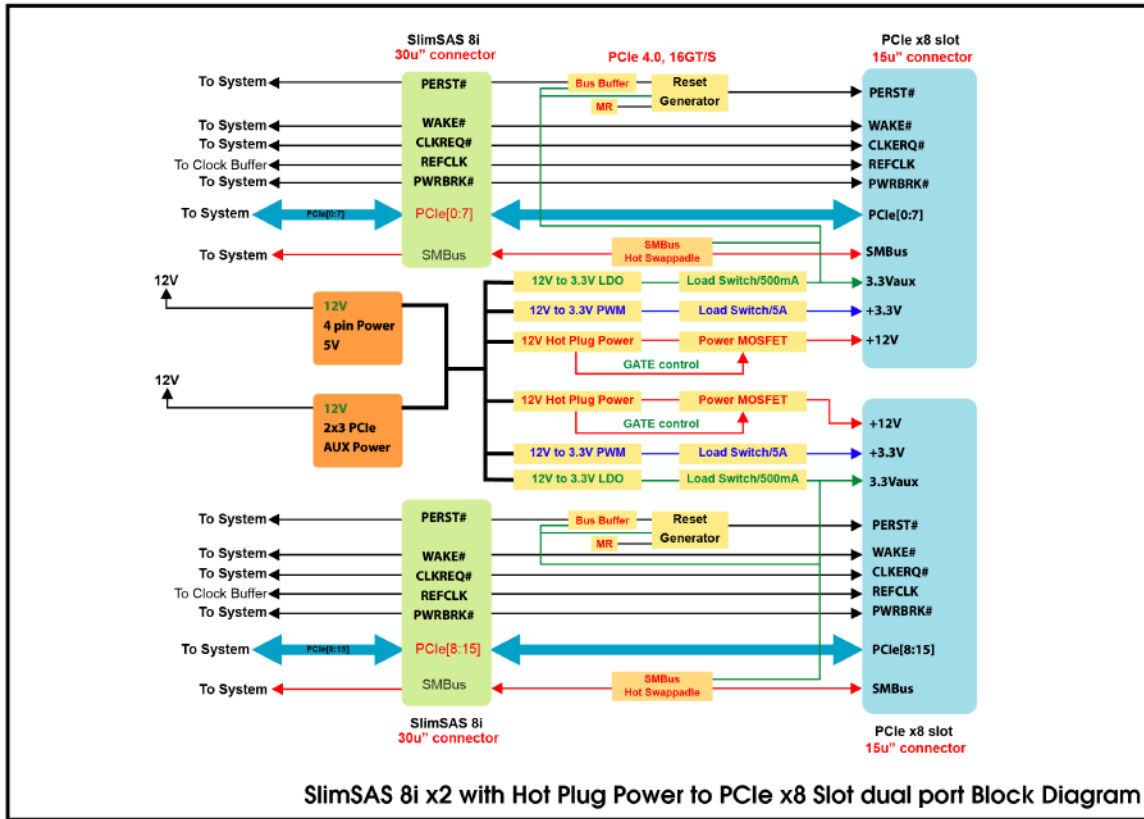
SlimSAS 8i
30u" connector

PCIe 4.0, 16GT/S

PCIe x8 slot
15u" connector

To System
PERST#
Bus Buffer
Reset Generator
MR
PERST#

To System
WAKE#
WAKE#

To System
CLKREQ#
CLKERQ#

To Clock Buffer
REFCLK
REFCLK

To System
PWRBRK#
PWRBRK#

To System
PCIe[0:7]
PCIe[0:7]
PCIe[0:7]

To System
SMBus
SMBus Hot Swappadle
SMBus

12V
12V
4 pin Power
5V

12V to 3.3V LDO
Load Switch/500mA
3.3Vaux

12V to 3.3V PWM
Load Switch/5A
+3.3V

12V Hot Plug Power
Power MOSFET
+12V
GATE control

12V
12V
2x3 PCIe
AUX Power

12V Hot Plug Power
Power MOSFET
+12V
GATE control

12V to 3.3V PWM
Load Switch/5A
+3.3V

12V to 3.3V LDO
Load Switch/500mA
3.3Vaux

To System
PERST#
Bus Buffer
Reset Generator
MR
PERST#

To System
WAKE#
WAKE#

To System
CLKREQ#
CLKERQ#

To Clock Buffer
REFCLK
REFCLK

To System
PWRBRK#
PWRBRK#

To System
PCIe[8:15]
PCIe[8:15]
PCIe[8:15]

To System
SMBus
SMBus Hot Swappadle
SMBus

SlimSAS 8i
30u" connector

PCIe x8 slot
15u" connector

SlimSAS 8i x2 with Hot Plug Power to PCIe x8 Slot dual port Block Diagram